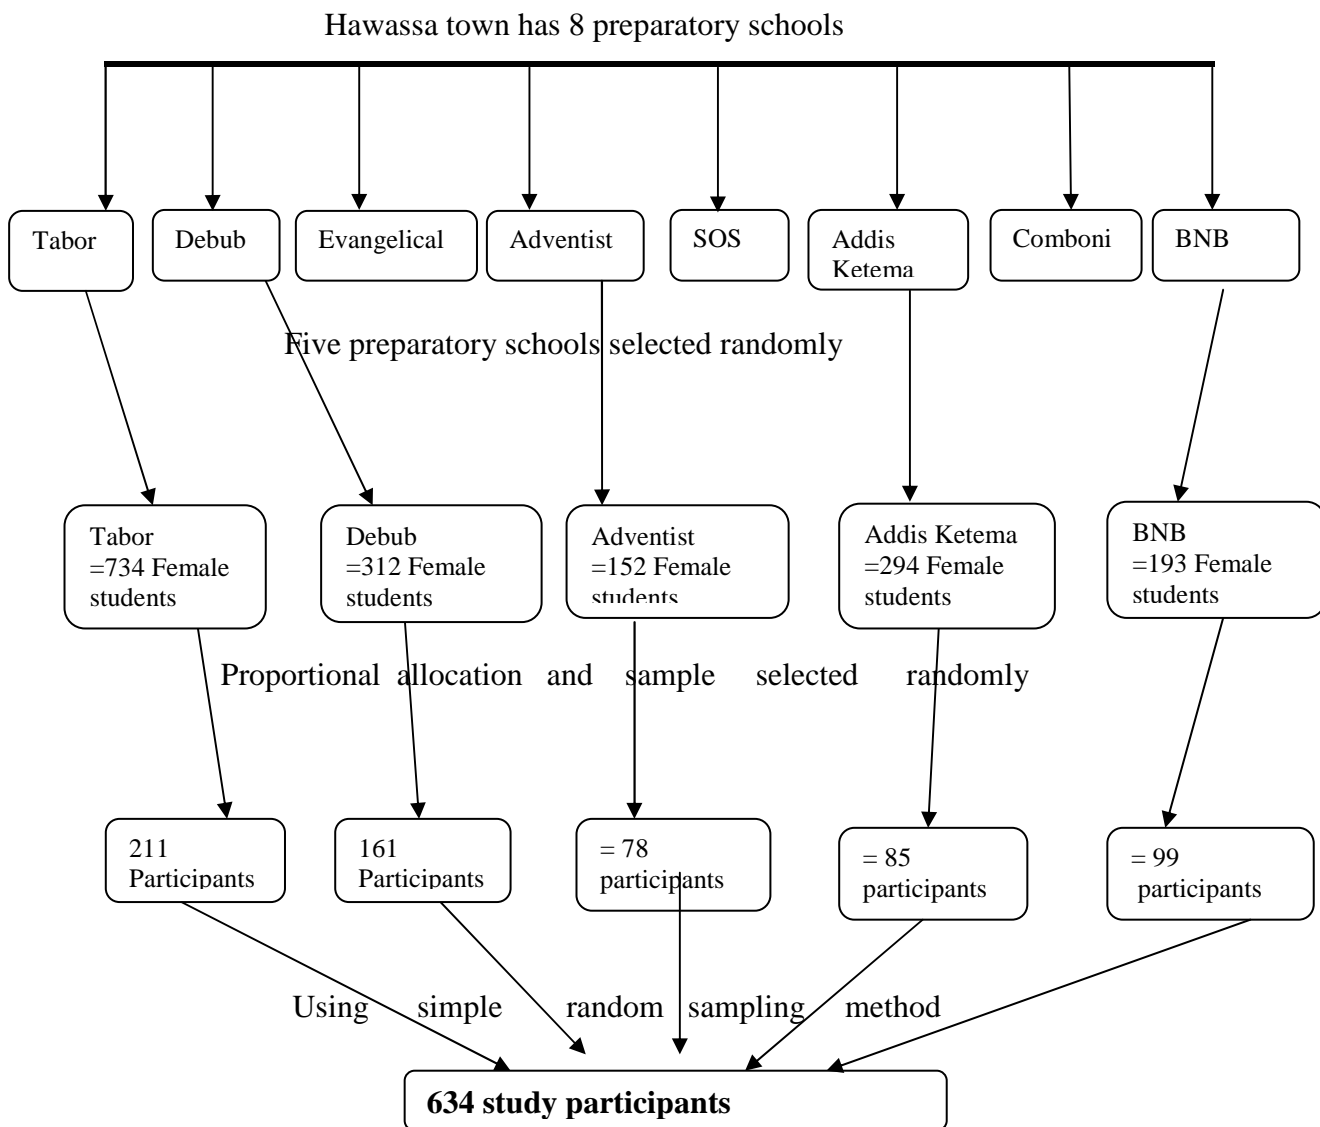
Hawassa town has 8 preparatory schools

Tabor

Debub

Evangelical

Adventist

SOS

Addis Ketema

Comboni

BNB

Five preparatory schools selected randomly

Tabor =734 Female students

Debub =312 Female students

Adventist =152 Female students

Addis Ketema =294 Female students

BNB =193 Female students

Proportional allocation and sample selected randomly

211 Participants

161 Participants

= 78 participants

= 85 participants

= 99 participants

Using simple random sampling method

**634 study participants**